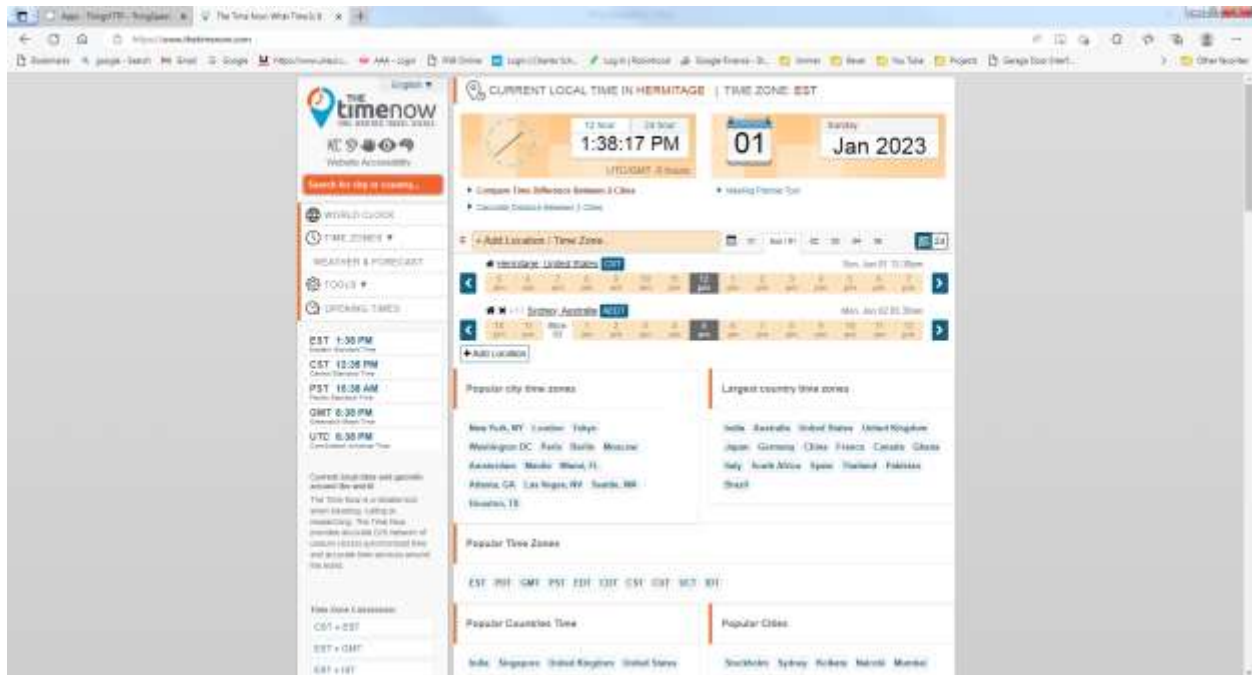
The Time Now: What Time Is It

English ▾

THE timenow

Website Accessibility

Search for city or country...

WORLD CLOCK

TIME ZONES ▾

WEATHER & FORECAST

TOOLS ▾

OPENING TIMES

EST 1:38 PM
Eastern Standard Time

CST 12:38 PM
Central Standard Time

PST 10:38 AM
Pacific Standard Time

GMT 6:38 PM
Greenwich Mean Time

UTC 6:38 PM
Coordinated Universal Time

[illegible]

Time Zone Conversion

CST + EST

EST + GMT

EST + IST

CURRENT LOCAL TIME IN HERMITAGE | TIME ZONE: EST

12 hour 24 hour

1:38:17 PM

UTC/GMT -5 hours

Sunday

01

Jan 2023

▸ Compare Time Difference Between 2 Cities

▸ Calculate Distance Between 2 Cities

▸ Meeting Planner Tool

+ Add Location / Time Zone

24

Hermitage, United States EST

Sun, Jan 01 12:38pm

Sydney, Australia AEDT

Mon, Jan 02 05:38am

+ Add Location

Popular city time zones

New York, NY London Tokyo Washington DC Paris Berlin Moscow Amsterdam Manila Miami, FL Atlanta, GA Las Vegas, NV Seattle, WA Houston, TX

Largest country time zones

India Australia United States United Kingdom Japan Germany China France Canada Ghana Italy South Africa Spain Thailand Pakistan Brazil

Popular Time Zones

EST PST GMT PST EDT CDT CST CET SGT IST

Popular Countries Time

India Singapore United Kingdom United States

Popular Cities

Stockholm Sydney Kolkata Nairobi Mumbai